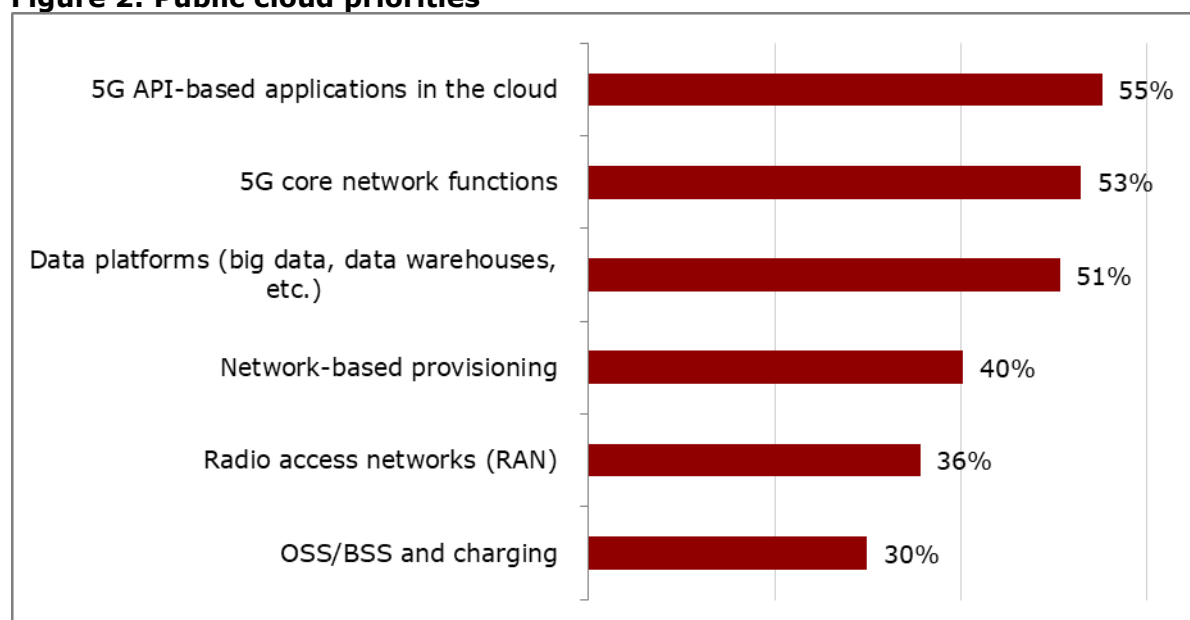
Figure 2: Public cloud priorities

5G API-based applications in the cloud 55%

5G core network functions 53%

Data platforms (big data, data warehouses, etc.) 51%

Network-based provisioning 40%

Radio access networks (RAN) 36%

OSS/BSS and charging 30%